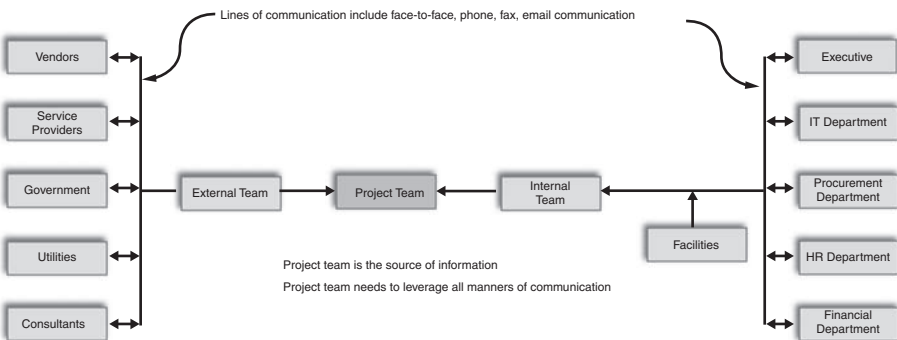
Lines of communication include face-to-face, phone, fax, email communication

Vendors

Service Providers

Government

Utilities

Consultants

External Team

Project Team

Internal Team

Facilities

Executive

IT Department

Procurement Department

HR Department

Financial Department

Project team is the source of information

Project team needs to leverage all manners of communication